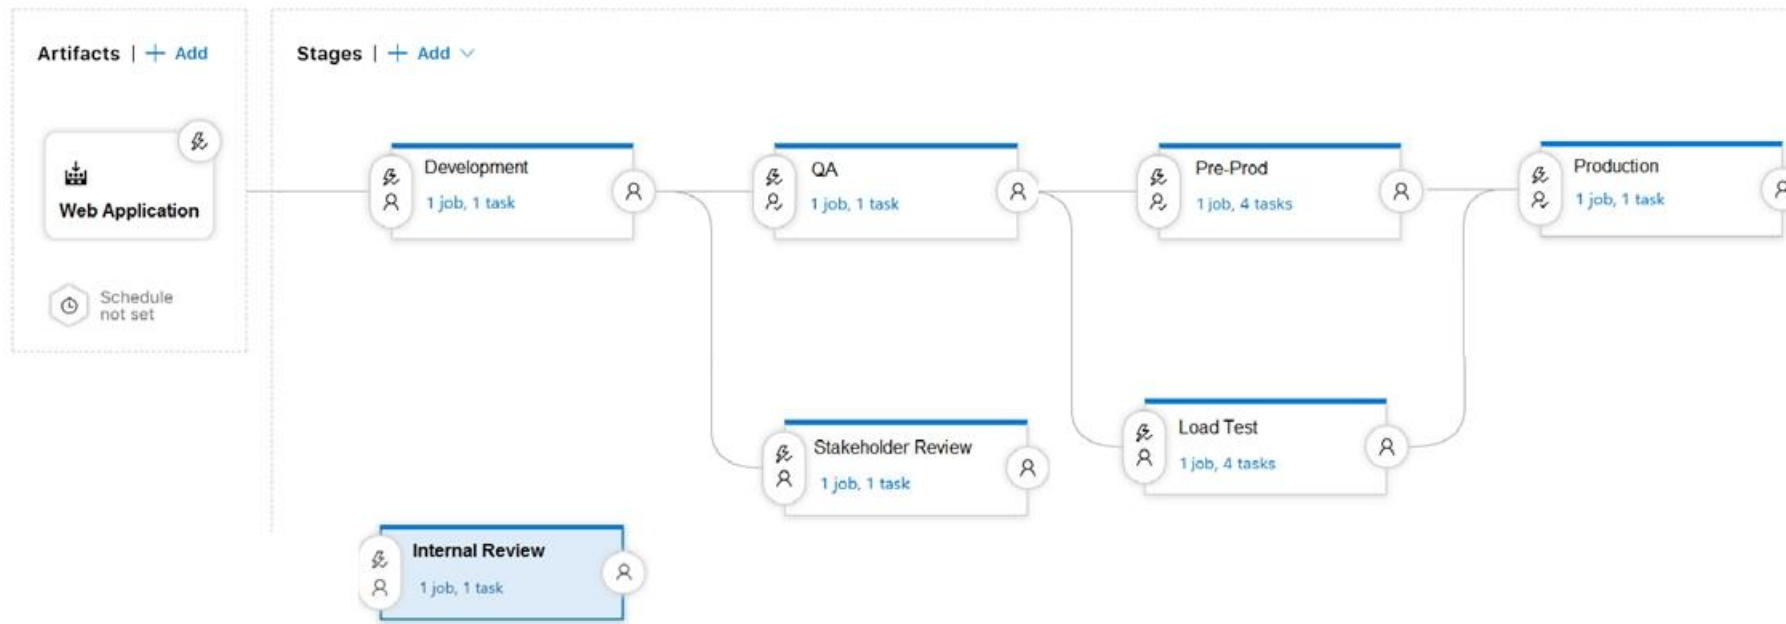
Artifacts | + Add

Web Application

Schedule not set

Stages | + Add

Development
1 job, 1 task

QA
1 job, 1 task

Pre-Prod
1 job, 4 tasks

Production
1 job, 1 task

Stakeholder Review
1 job, 1 task

Load Test
1 job, 4 tasks

Internal Review
1 job, 1 task